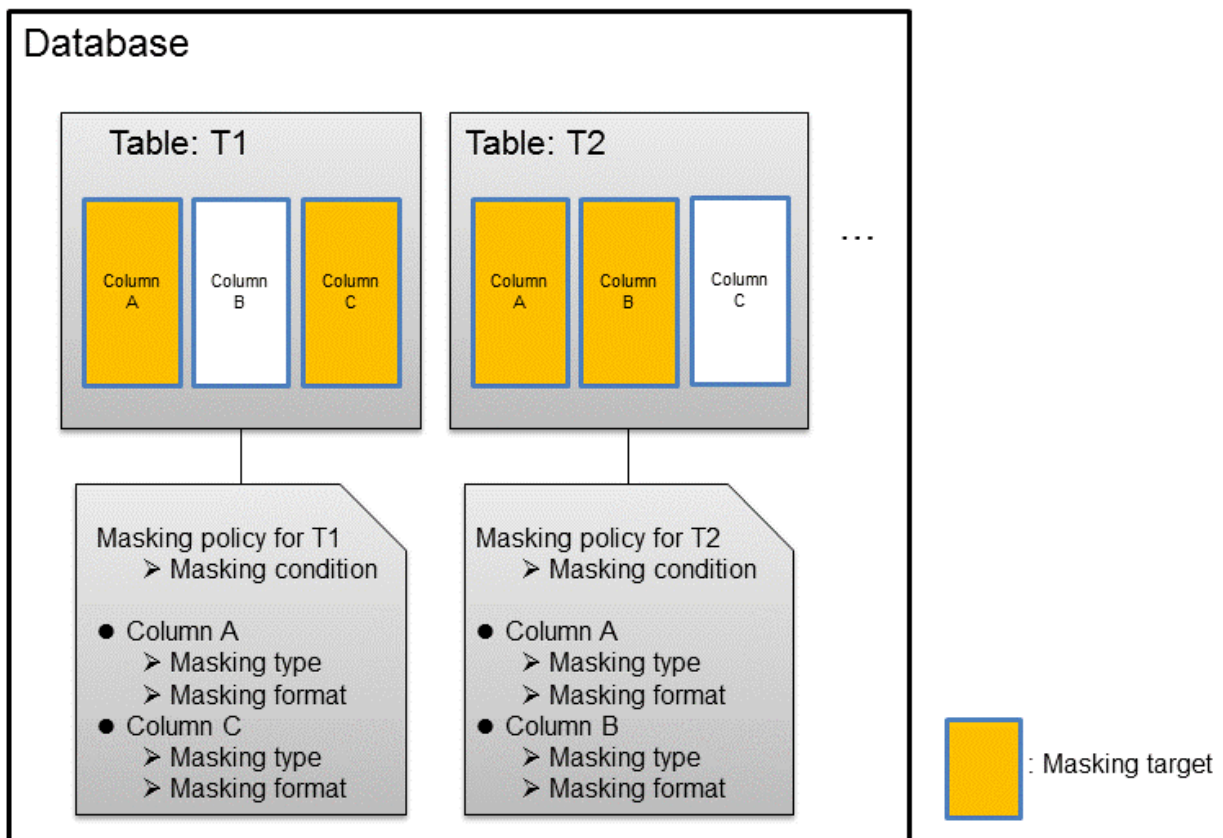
Database

Table: T1

Column A

Column B

Column C

Table: T2

Column A

Column B

Column C

...

Masking policy for T1
➢ Masking condition

● Column A
➢ Masking type
➢ Masking format
● Column C
➢ Masking type
➢ Masking format

Masking policy for T2
➢ Masking condition

● Column A
➢ Masking type
➢ Masking format
● Column B
➢ Masking type
➢ Masking format

: Masking target